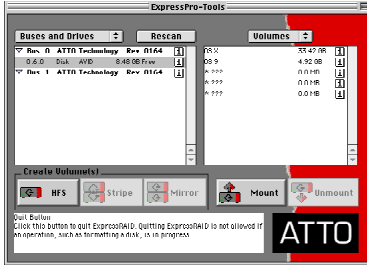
ExpressPro-Tools

Buses and Drives

Rescan

Volumes

Bus 0 ATTO Technology Rev 0164

0.6.0 Disk AVID 8.48 GB Free

Bus 1 ATTO Technology Rev 0164

OS X 33.42 GB

OS 9 4.92 GB

* ??? 0.0 MB

* ??? 0.0 MB

* ??? 0.0 MB

Create Volume(s)

HFS

Stripe

Mirror

Mount

Unmount

Quit Button
Click this button to quit ExpressRAID. Quitting ExpressRAID is not allowed if an operation, such as formatting a disk, is in progress.

ATTO